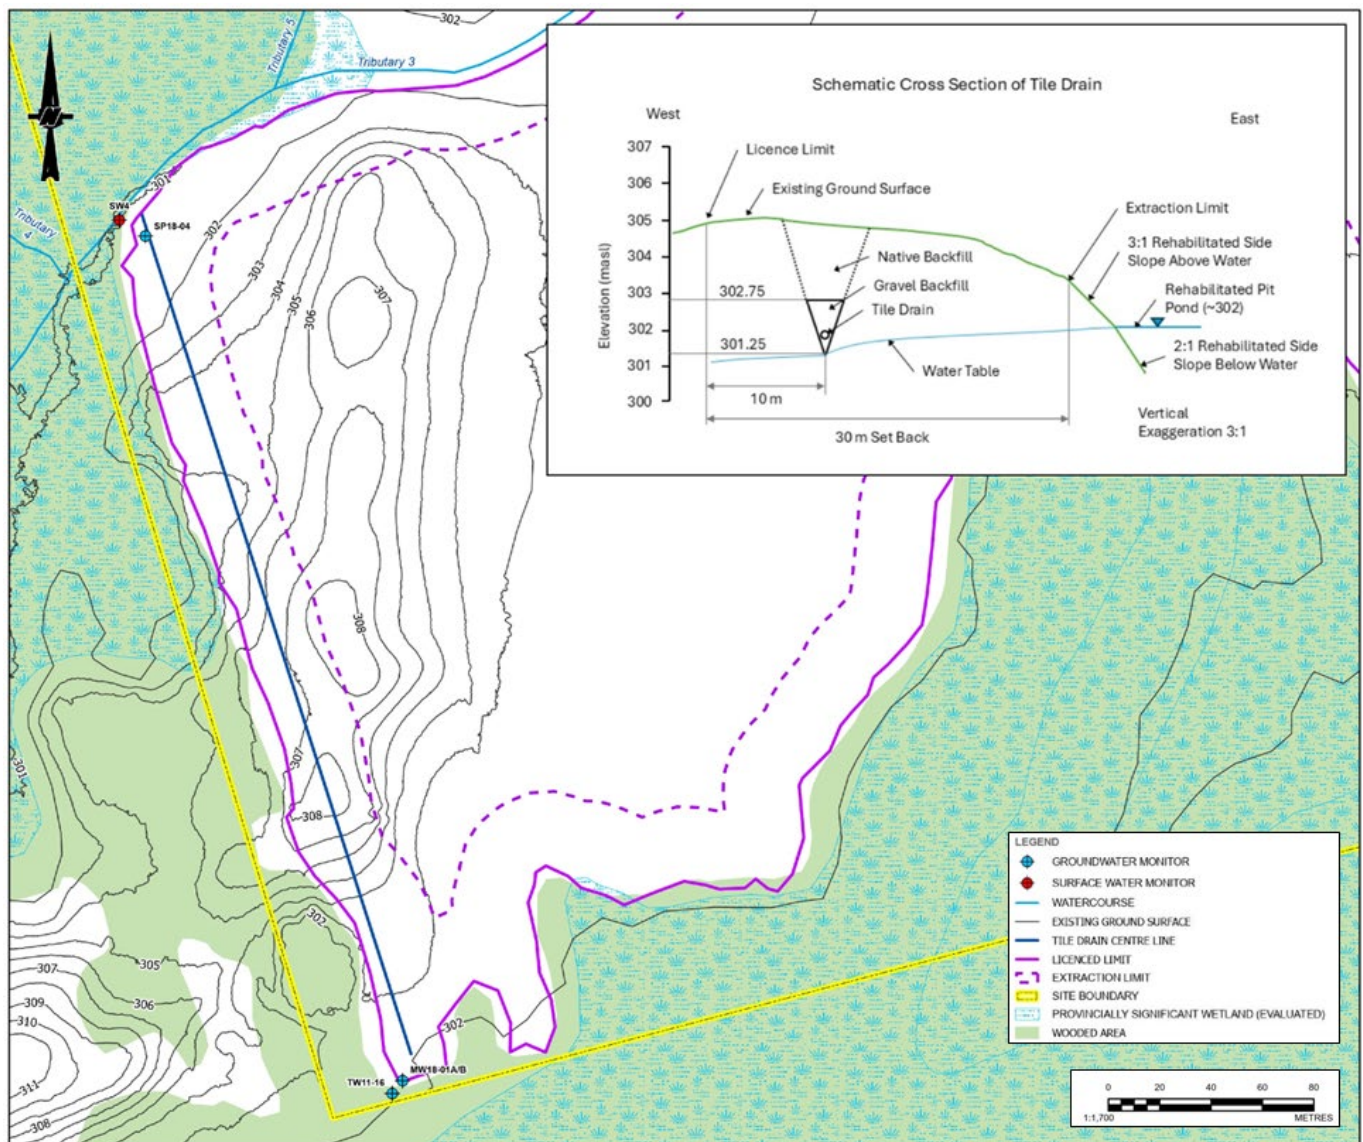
302
Tributary 5
Tributary 3
Tributary 4
SW4
SP18-04
301
302
303
304
305
306
307
308
307
308
302
307
305
306
309
310
311
308
301
302
MW18-01A/B
TW11-16

Schematic Cross Section of Tile Drain

West

East

307
306
305
304
303
302
301
300

Elevation (masl)

Licence Limit
Existing Ground Surface
Native Backfill
Gravel Backfill
Tile Drain
Water Table
302.75
301.25
10 m
30 m Set Back
Extraction Limit
3:1 Rehabilitated Side Slope Above Water
Rehabilitated Pit Pond (~302)
2:1 Rehabilitated Side Slope Below Water
Vertical Exaggeration 3:1

LEGEND
GROUNDWATER MONITOR
SURFACE WATER MONITOR
WATERCOURSE
EXISTING GROUND SURFACE
TILE DRAIN CENTRE LINE
LICENCED LIMIT
EXTRACTION LIMIT
SITE BOUNDARY
PROVINCIALLY SIGNIFICANT WETLAND (EVALUATED)
WOODED AREA

0 20 40 60 80
1:1,700
METRES